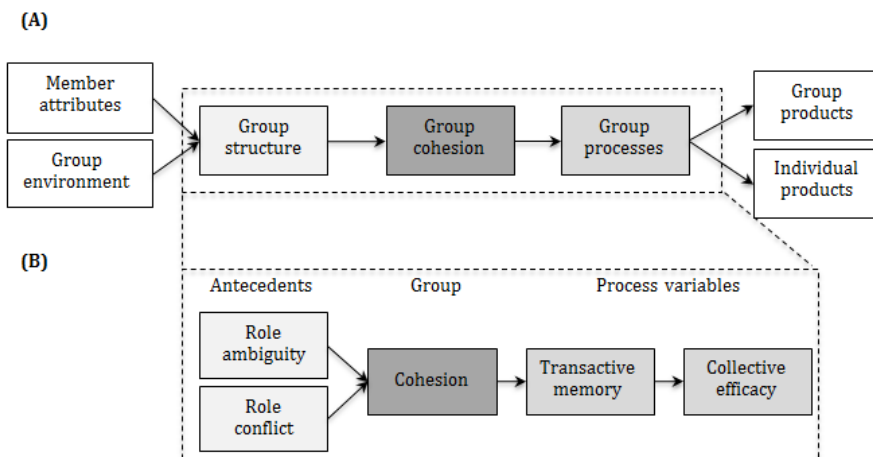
(A)

Member attributes

Group environment

Group structure

Group cohesion

Group processes

Group products

Individual products

(B)

Antecedents

Group

Process variables

Role ambiguity

Role conflict

Cohesion

Transactive memory

Collective efficacy